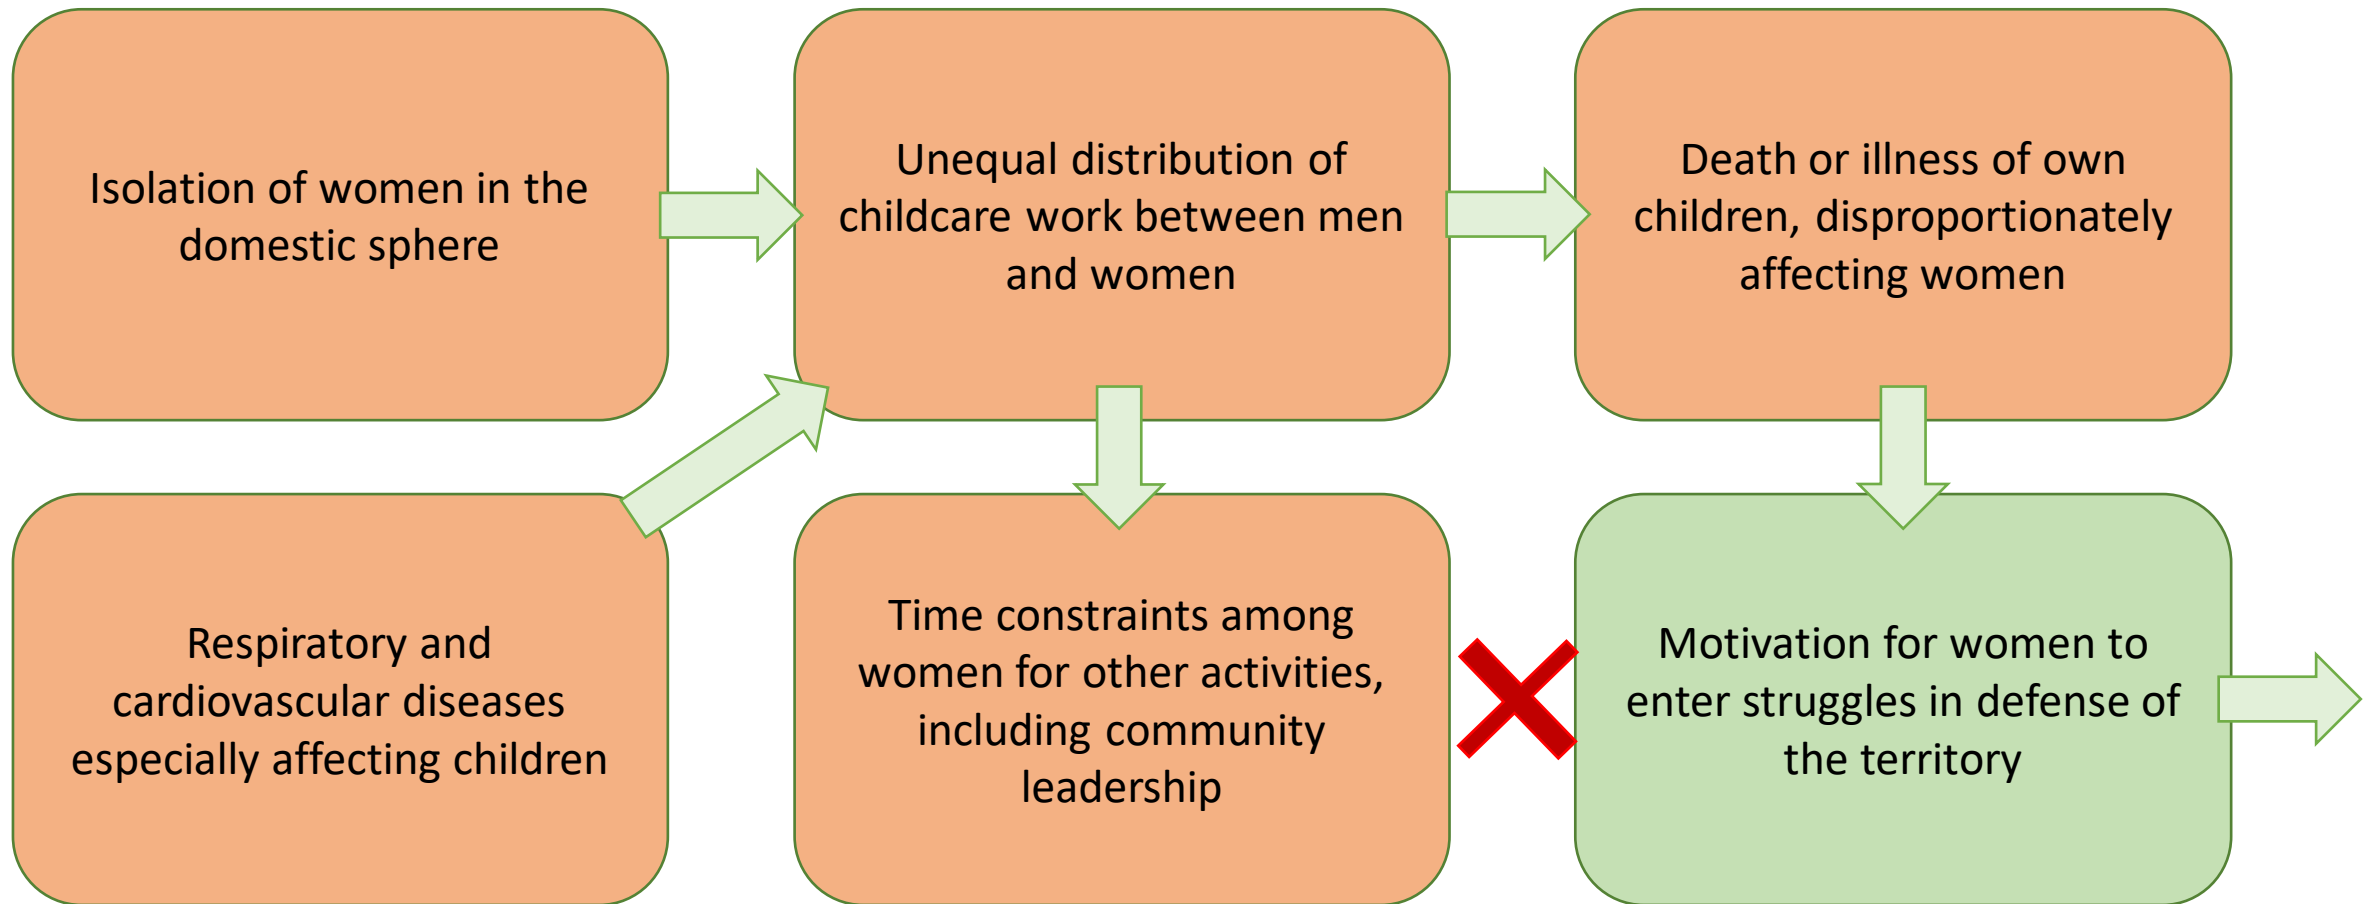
Isolation of women in the domestic sphere

Unequal distribution of childcare work between men and women

Death or illness of own children, disproportionately affecting women

Respiratory and cardiovascular diseases especially affecting children

Time constraints among women for other activities, including community leadership

Motivation for women to enter struggles in defense of the territory